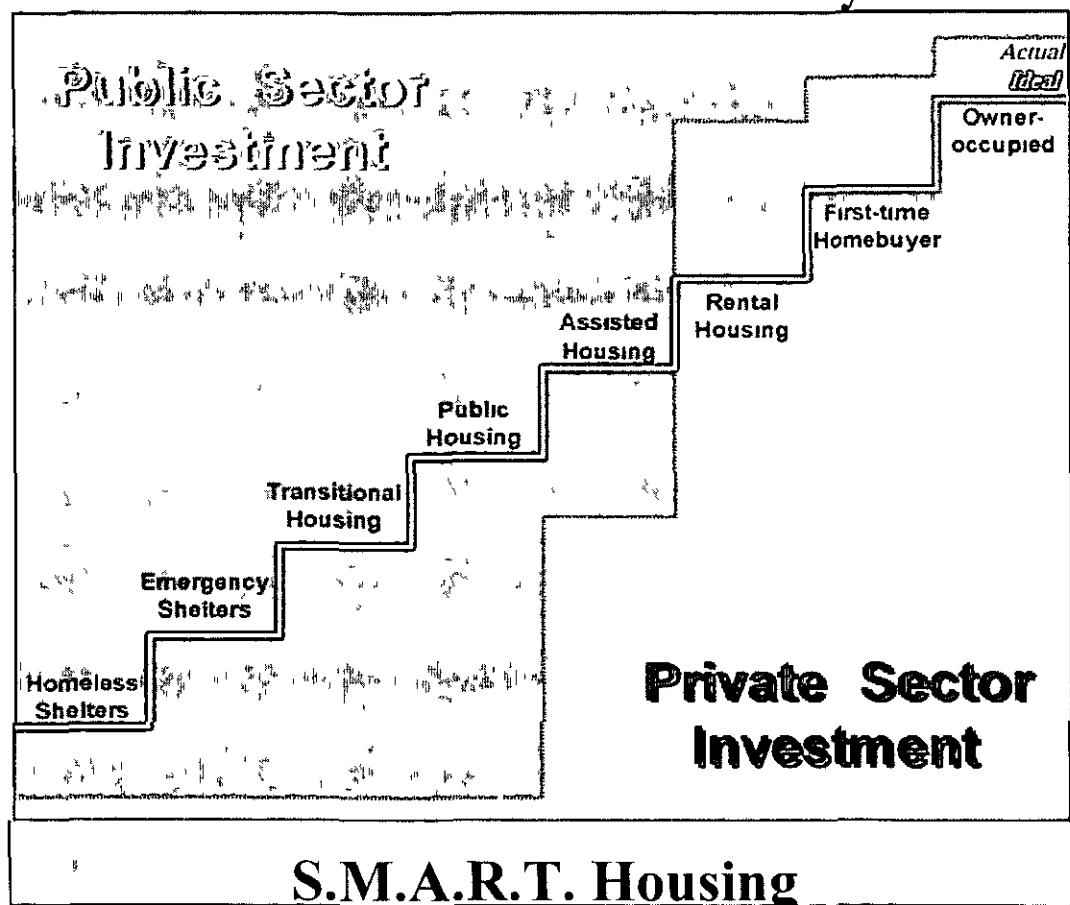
Public Sector Investment

Actual
Ideal

Owner-occupied

First-time Homebuyer

Rental Housing

Assisted Housing

Public Housing

Transitional Housing

Emergency Shelters

Homeless Shelters

Private Sector Investment

S.M.A.R.T. Housing